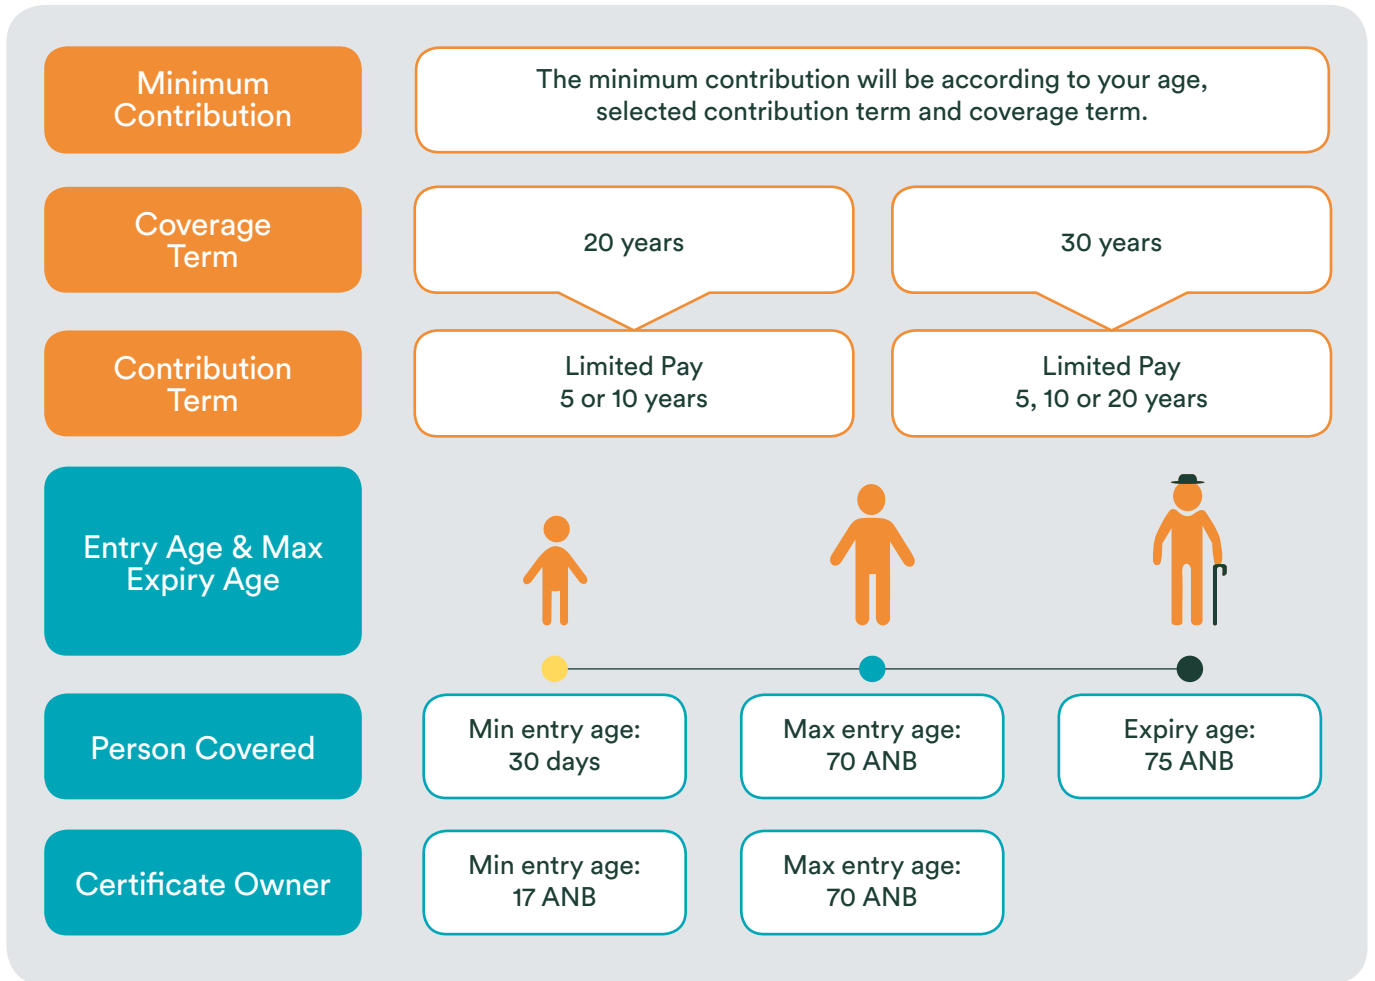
Minimum Contribution

The minimum contribution will be according to your age, selected contribution term and coverage term.

Coverage Term

20 years

30 years

Contribution Term

Limited Pay
5 or 10 years

Limited Pay
5, 10 or 20 years

Entry Age & Max Expiry Age

Person Covered

Min entry age:
30 days

Max entry age:
70 ANB

Expiry age:
75 ANB

Certificate Owner

Min entry age:
17 ANB

Max entry age:
70 ANB